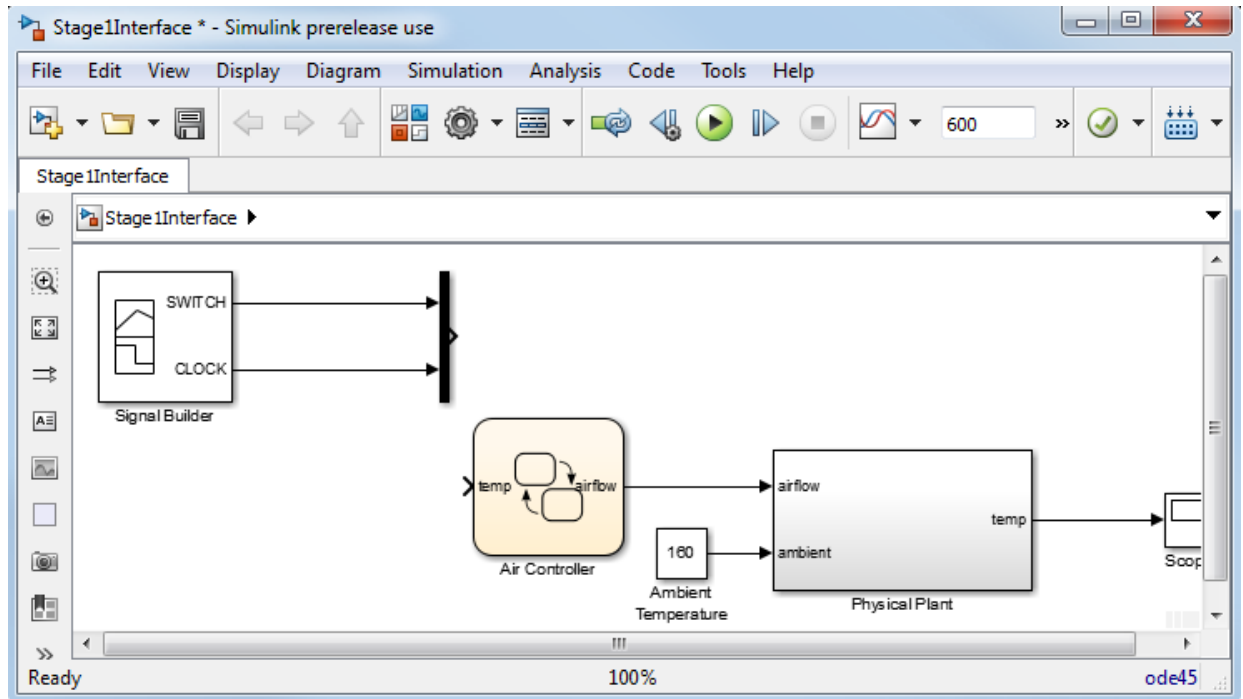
Stage1Interface * - Simulink prerelease use

File Edit View Display Diagram Simulation Analysis Code Tools Help

600

Stage1Interface

Stage1Interface

SWITCH

CLOCK

Signal Builder

temp

airflow

Air Controller

160

Ambient Temperature

airflow

ambient

temp

Physical Plant

Scop

Ready

100%

ode45